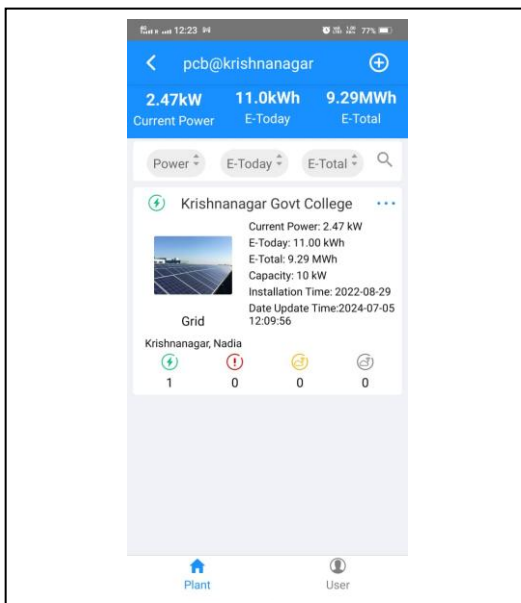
12:23 77%

pcb@krishnanagar

2.47kW
Current Power

11.0kWh
E-Today

9.29MWh
E-Total

Power E-Today E-Total

Krishnanagar Govt College

Current Power: 2.47 kW
E-Today: 11.00 kWh
E-Total: 9.29 MWh
Capacity: 10 kW
Installation Time: 2022-08-29
Date Update Time:2024-07-05 12:09:56

Grid

Krishnanagar, Nadia

1 0 0 0

Plant

User